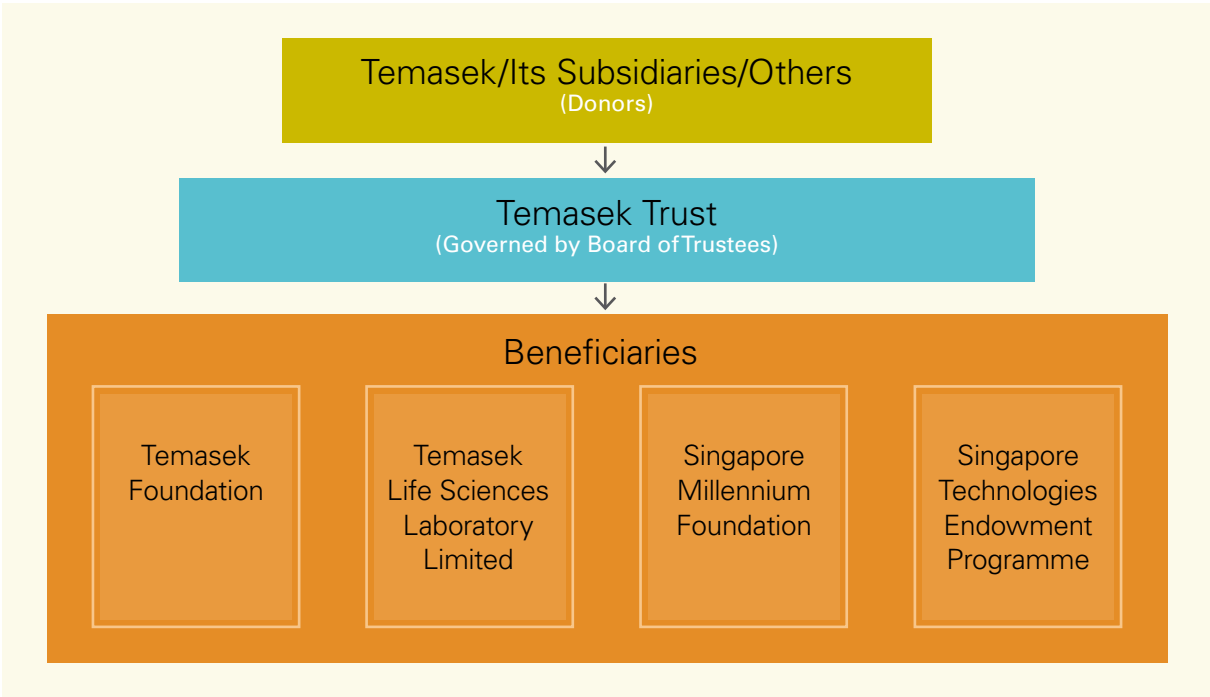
Temasek/Its Subsidiaries/Others
(Donors)

Temasek Trust
(Governed by Board of Trustees)

Beneficiaries

Temasek Foundation

Temasek Life Sciences Laboratory Limited

Singapore Millennium Foundation

Singapore Technologies Endowment Programme